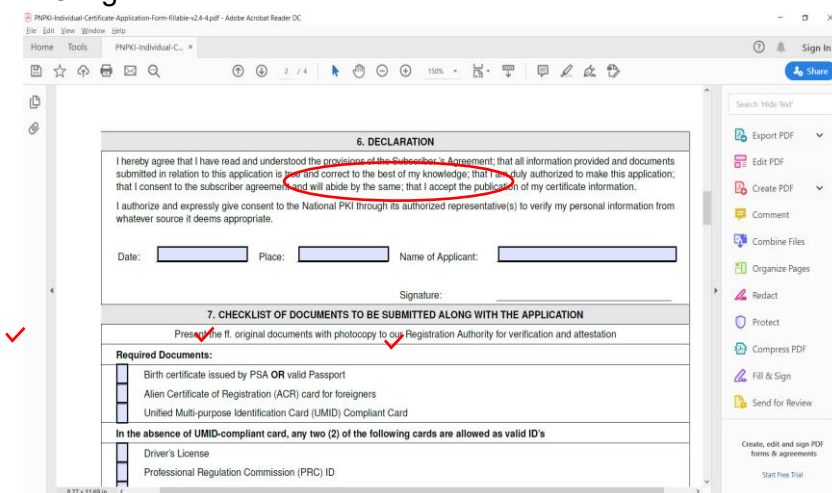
PNPKI-Individual-Certificate-Application-Form-fillable-v2.4-4.pdf - Adobe Acrobat Reader DC
File Edit View Window Help
Home Tools PNPKI-Individual-C... ×
Sign In
2 / 4 150%
Share
Search 'Hide Text'

6. DECLARATION

I hereby agree that I have read and understood the provisions of the Subscriber's Agreement; that all information provided and documents submitted in relation to this application is true and correct to the best of my knowledge; that I am duly authorized to make this application; that I consent to the subscriber agreement and will abide by the same; that I accept the publication of my certificate information.

I authorize and expressly give consent to the National PKI through its authorized representative(s) to verify my personal information from whatever source it deems appropriate.

Date: Place: Name of Applicant:

Signature:

7. CHECKLIST OF DOCUMENTS TO BE SUBMITTED ALONG WITH THE APPLICATION

Present the ff. original documents with photocopy to our Registration Authority for verification and attestation

Required Documents:

Birth certificate issued by PSA OR valid Passport

Alien Certificate of Registration (ACR) card for foreigners

Unified Multi-purpose Identification Card (UMID) Compliant Card

In the absence of UMID-compliant card, any two (2) of the following cards are allowed as valid ID's

Driver's License

Professional Regulation Commission (PRC) ID

8.27 x 11.69 in

Export PDF
Edit PDF
Create PDF
Comment
Combine Files
Organize Pages
Redact
Protect
Compress PDF
Fill & Sign
Send for Review

Create, edit and sign PDF forms & agreements
Start Free Trial